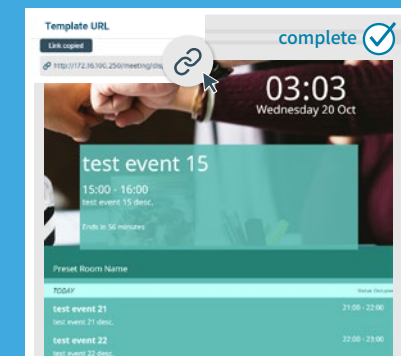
Template URL

Link copied

http://172.16.100.250/meeting/dis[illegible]

complete

03:03
Wednesday 20 Oct

test event 15

15:00 - 16:00
test event 15 desc.

Ends in 56 minutes

Preset Room Name

TODAY

test event 21
test event 21 desc.
21:00 - 22:00

test event 22
test event 22 desc.
21:00 - 22:00